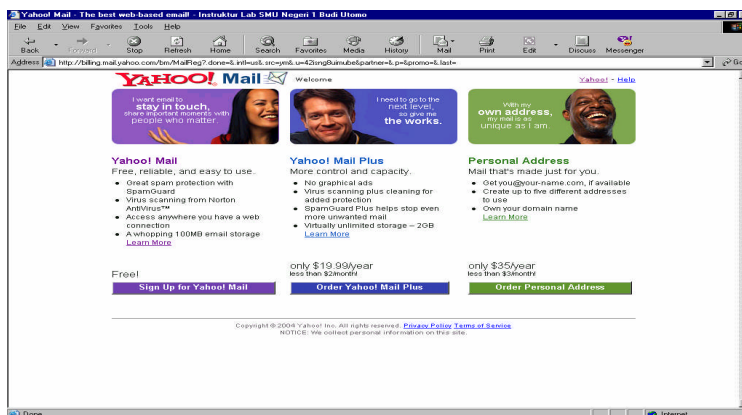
Yahoo! Mail - The best web-based email! - Instruktur Lab SMU Negeri 1 Budi Utomo

File Edit View Favorites Tools Help

Back Forward Stop Refresh Home Search Favorites Media History Mail Print Edit Discuss Messenger

Address http://billing.mail.yahoo.com/bm/MailReg?.done=&.intl=us&.src=ym&.u=42sng8uimube&partner=&.p=&promo=&.last=

YAHOO! Mail Welcome

Yahoo! - Help

I want email to stay in touch, share important moments with people who matter

I need to go to the next level, so give me the works.

With my own address, my mail is as unique as I am.

Yahoo! Mail
Free, reliable, and easy to use.
• Great spam protection with SpamGuard
• Virus scanning from Norton AntiVirus™
• Access anywhere you have a web connection
• A whopping 100MB email storage
Learn More

Yahoo! Mail Plus
More control and capacity.
• No graphical ads
• Virus scanning plus cleaning for added protection
• SpamGuard Plus helps stop even more unwanted mail
• Virtually unlimited storage – 2GB
Learn More

Personal Address
Mail that's made just for you.
• Get you@your-name.com, if available
• Create up to five different addresses to use
• Own your domain name
Learn More

Free!
Sign Up for Yahoo! Mail

only $19.99/year
less than $2/month!
Order Yahoo! Mail Plus

only $35/year
less than $3/month!
Order Personal Address

Copyright © 2004 Yahoo! Inc. All rights reserved. Privacy Policy Terms of Service
NOTICE: We collect personal information on this site.

Done

Internet